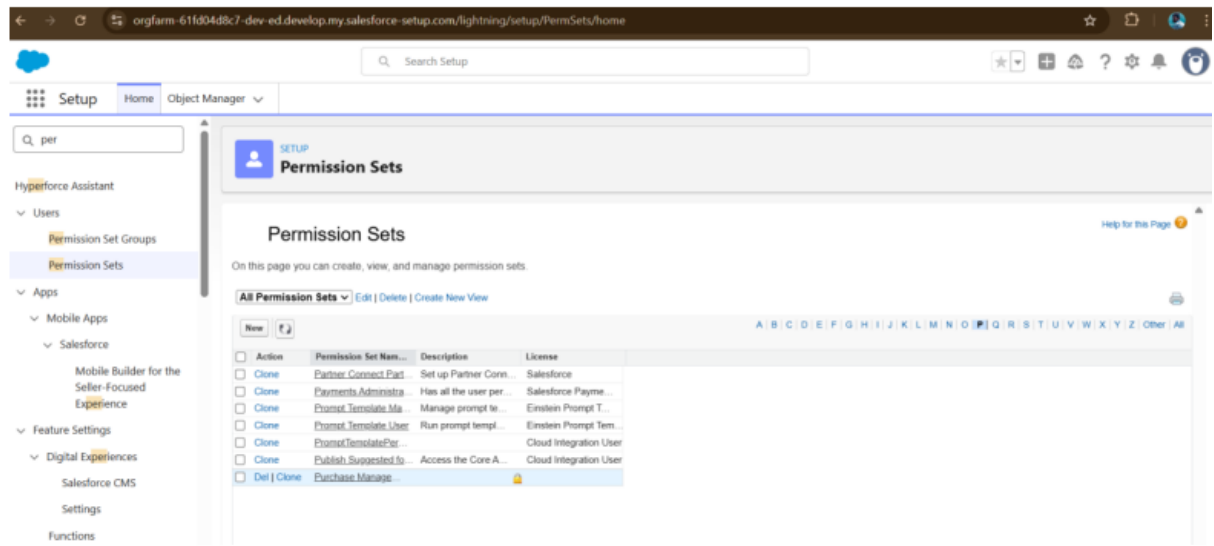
orgfarm-61fd04d8c7-dev-ed.develop.my.salesforce-setup.com/lightning/setup/PermSets/home

Search Setup

Setup Home Object Manager

per

Hyperforce Assistant
Users
Permission Set Groups
Permission Sets
Apps
Mobile Apps
Salesforce
Mobile Builder for the Seller-Focused Experience
Feature Settings
Digital Experiences
Salesforce CMS
Settings
Functions

SETUP
Permission Sets

Help for this Page

Permission Sets

On this page you can create, view, and manage permission sets.

All Permission Sets Edit | Delete | Create New View

New

A | B | C | D | E | F | G | H | I | J | K | L | M | N | O | P | Q | R | S | T | U | V | W | X | Y | Z | Other | All

| Action | Permission Set Nam... | Description | License |
|---|---|---|---|
| Clone | Partner Connect Part... | Set up Partner Conn... | Salesforce |
| Clone | Payments Administra... | Has all the user per... | Salesforce Payme... |
| Clone | Prompt Template Ma... | Manage prompt te... | Einstein Prompt T... |
| Clone | Prompt Template User | Run prompt templ... | Einstein Prompt Tem... |
| Clone | PromptTemplatePer... | | Cloud Integration User |
| Clone | Publish Suggested fo... | Access the Core A... | Cloud Integration User |
| Del \| Clone | Purchase Manage... | | |